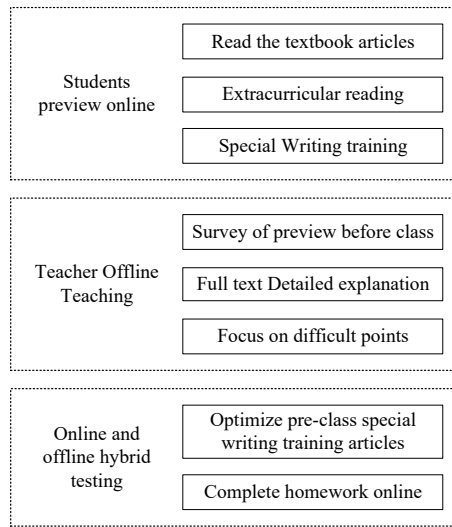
Students preview online

Read the textbook articles

Extracurricular reading

Special Writing training

Teacher Offline Teaching

Survey of preview before class

Full text Detailed explanation

Focus on difficult points

Online and offline hybrid testing

Optimize pre-class special writing training articles

Complete homework online